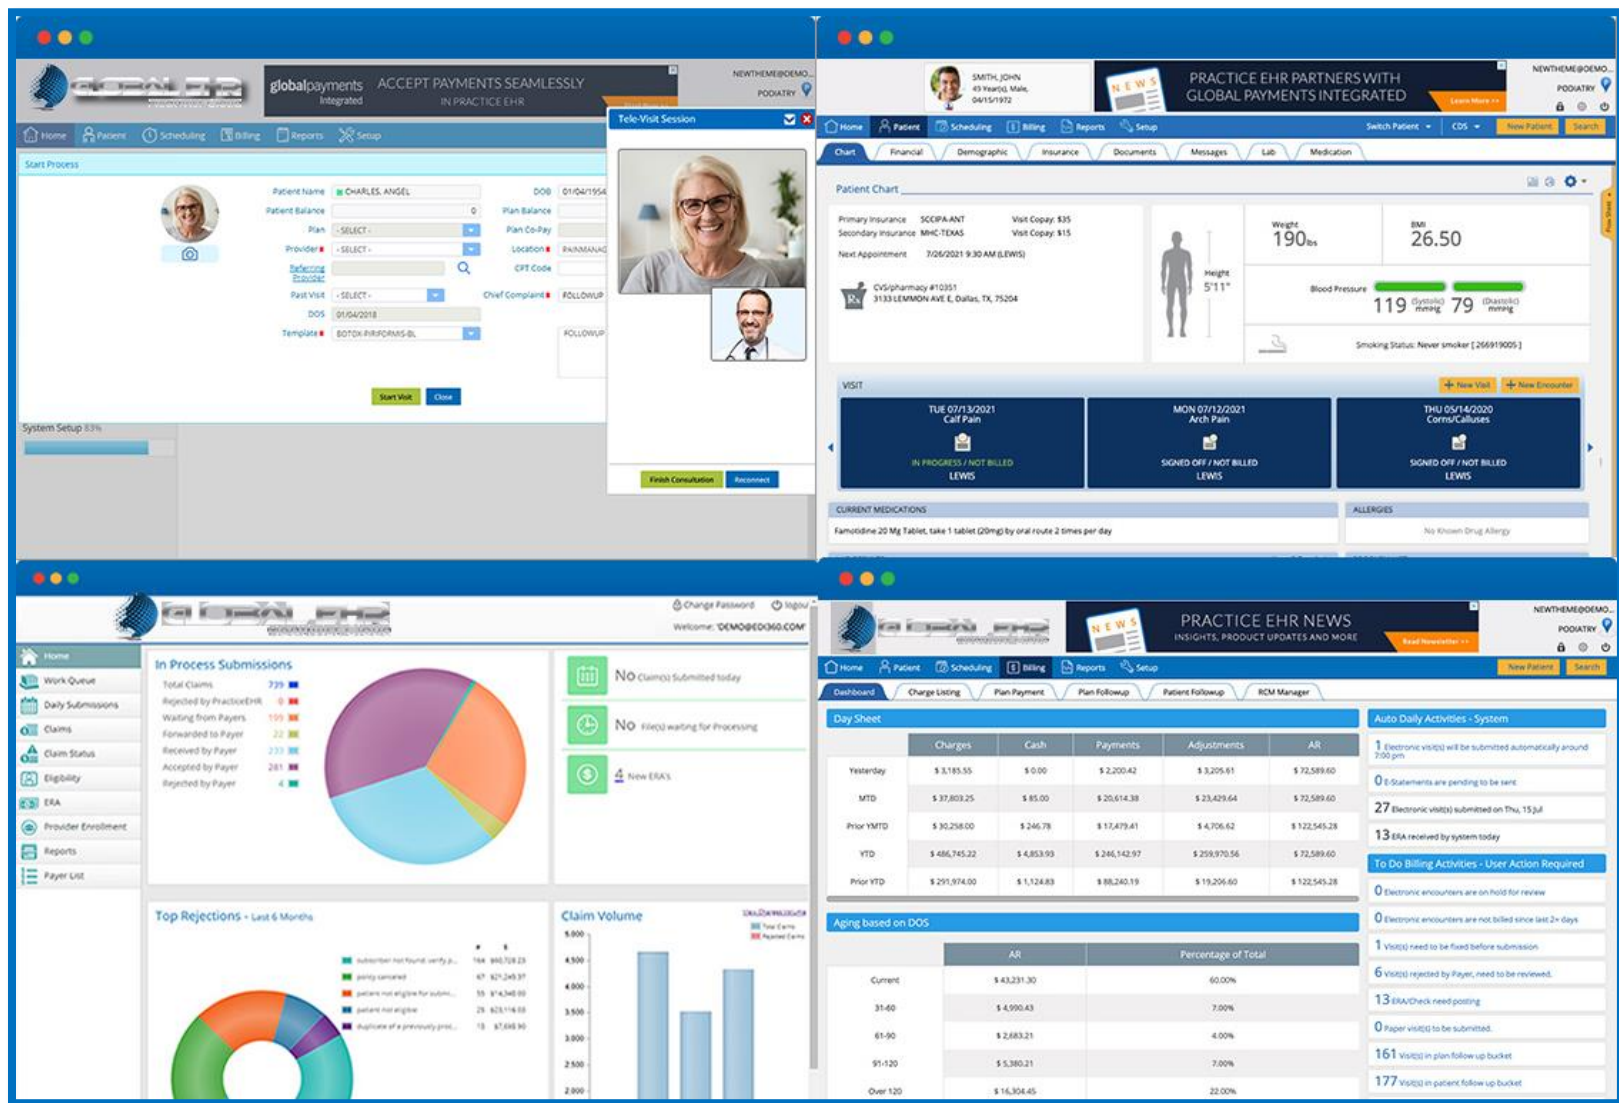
globalpayments Integrated
ACCEPT PAYMENTS SEAMLESSLY IN PRACTICE EHR

NEWTHEME@DEMO...
PODIATRY

Home Patient Scheduling Billing Reports Setup

Start Process

Patient Name CHARLES, ANGEL
DOB 01/04/1954
Patient Balance 0
Plan Balance
Plan -SELECT-
Plan Co-Pay
Provider -SELECT-
Location PAINMANAG
Referring Provider
CPT Code
Past Visit -SELECT-
Chief Complaint FOLLOWUP
DOS 01/04/2018
Template BOTOX-PIRIFORMIS-BL
FOLLOWUP

Start Visit Close

System Setup 83%

Tele-Visit Session

Finish Consultation Reconnect

SMITH, JOHN
49 Year(s), Male,
04/15/1972

NEWS
PRACTICE EHR PARTNERS WITH GLOBAL PAYMENTS INTEGRATED
Learn More >>

NEWTHEME@DEMO...
PODIATRY

Home Patient Scheduling Billing Reports Setup
Switch Patient CDS New Patient Search

Chart Financial Demographic Insurance Documents Messages Lab Medication

Patient Chart

Primary Insurance SCCIPA-ANT Visit Copay: $35
Secondary Insurance MHC-TEXAS Visit Copay: $15
Next Appointment 7/26/2021 9:30 AM (LEWIS)

CVS/pharmacy #10351
3133 LEMMON AVE E, Dallas, TX, 75204

Height 5'11"
Weight 190lbs
BMI 26.50
Blood Pressure 119 (Systolic) mmHg 79 (Diastolic) mmHg
Smoking Status: Never smoker [266919005]

VISIT
+ New Visit + New Encounter

TUE 07/13/2021
Calf Pain
IN PROGRESS / NOT BILLED
LEWIS

MON 07/12/2021
Arch Pain
SIGNED OFF / NOT BILLED
LEWIS

THU 05/14/2020
Corns/Calluses
SIGNED OFF / NOT BILLED
LEWIS

CURRENT MEDICATIONS
Famotidine 20 Mg Tablet, take 1 tablet (20mg) by oral route 2 times per day

ALLERGIES
No Known Drug Allergy

Change Password logout
Welcome: 'DEMO@EDI360.COM'

Home
Work Queue
Daily Submissions
Claims
Claim Status
Eligibility
ERA
Provider Enrollment
Reports
Payer List

In Process Submissions
Total Claims 739
Rejected by PracticeEHR 0
Waiting from Payers 199
Forwarded to Payer 22
Received by Payer 233
Accepted by Payer 281
Rejected by Payer 4

No Claim(s) Submitted today
No File(s) waiting for Processing
4 New ERA's

Top Rejections - Last 6 Months
subscriber not found: verify p... 164 $90,728.23
policy canceled 67 $21,249.37
patient not eligible for submi... 55 $14,340.00
patient not eligible 29 $23,116.00
duplicate of a previously proc... 13 $7,698.90

Claim Volume
Total Claims
Rejected Claims
5,000 4,500 4,000 3,500 3,000 2,500 2,000

NEWS
PRACTICE EHR NEWS
INSIGHTS, PRODUCT UPDATES AND MORE
Read Newsletter >>

NEWTHEME@DEMO...
PODIATRY

Home Patient Scheduling Billing Reports Setup
New Patient Search

Dashboard Charge Listing Plan Payment Plan Followup Patient Followup RCM Manager

Day Sheet

| | Charges | Cash | Payments | Adjustments | AR |
|---|---|---|---|---|---|
| Yesterday | $ 3,185.55 | $ 0.00 | $ 2,200.42 | $ 3,205.61 | $ 72,589.60 |
| MTD | $ 37,803.25 | $ 85.00 | $ 20,614.38 | $ 23,429.64 | $ 72,589.60 |
| Prior YMTD | $ 30,258.00 | $ 246.78 | $ 17,479.41 | $ 4,706.62 | $ 122,545.28 |
| YTD | $ 486,745.22 | $ 4,853.93 | $ 246,142.97 | $ 259,970.56 | $ 72,589.60 |
| Prior YTD | $ 291,974.00 | $ 1,124.83 | $ 88,240.19 | $ 19,206.60 | $ 122,545.28 |

Aging based on DOS

| | AR | Percentage of Total |
|---|---|---|
| Current | $ 43,231.30 | 60.00% |
| 31-60 | $ 4,990.43 | 7.00% |
| 61-90 | $ 2,683.21 | 4.00% |
| 91-120 | $ 5,380.21 | 7.00% |
| Over 120 | $ 16,304.45 | 22.00% |

Auto Daily Activities - System
1 Electronic visit(s) will be submitted automatically around 7:00 pm
0 E-Statements are pending to be sent
27 Electronic visit(s) submitted on Thu, 15 Jul
13 ERA received by system today

To Do Billing Activities - User Action Required
0 Electronic encounters are on hold for review
0 Electronic encounters are not billed since last 2+ days
1 Visit(s) need to be fixed before submission
6 Visit(s) rejected by Payer, need to be reviewed.
13 ERA/Check need posting
0 Paper visit(s) to be submitted.
161 Visit(s) in plan follow up bucket
177 Visit(s) in patient follow up bucket